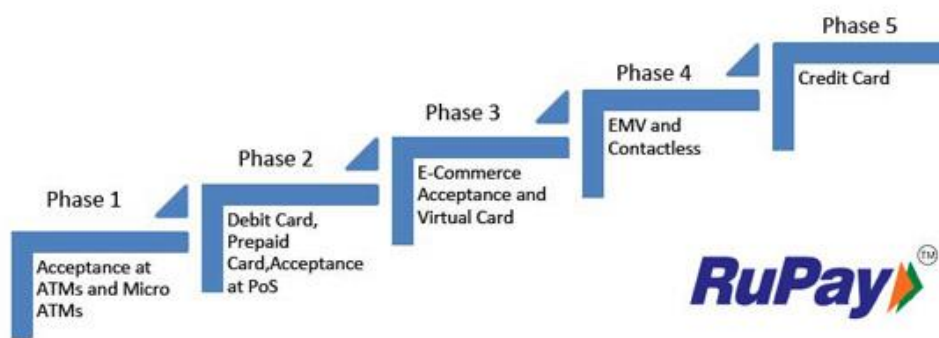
Phase 1

Acceptance at ATMs and Micro ATMs

Phase 2

Debit Card, Prepaid Card,Acceptance at PoS

Phase 3

E-Commerce Acceptance and Virtual Card

Phase 4

EMV and Contactless

Phase 5

Credit Card

RuPay TM